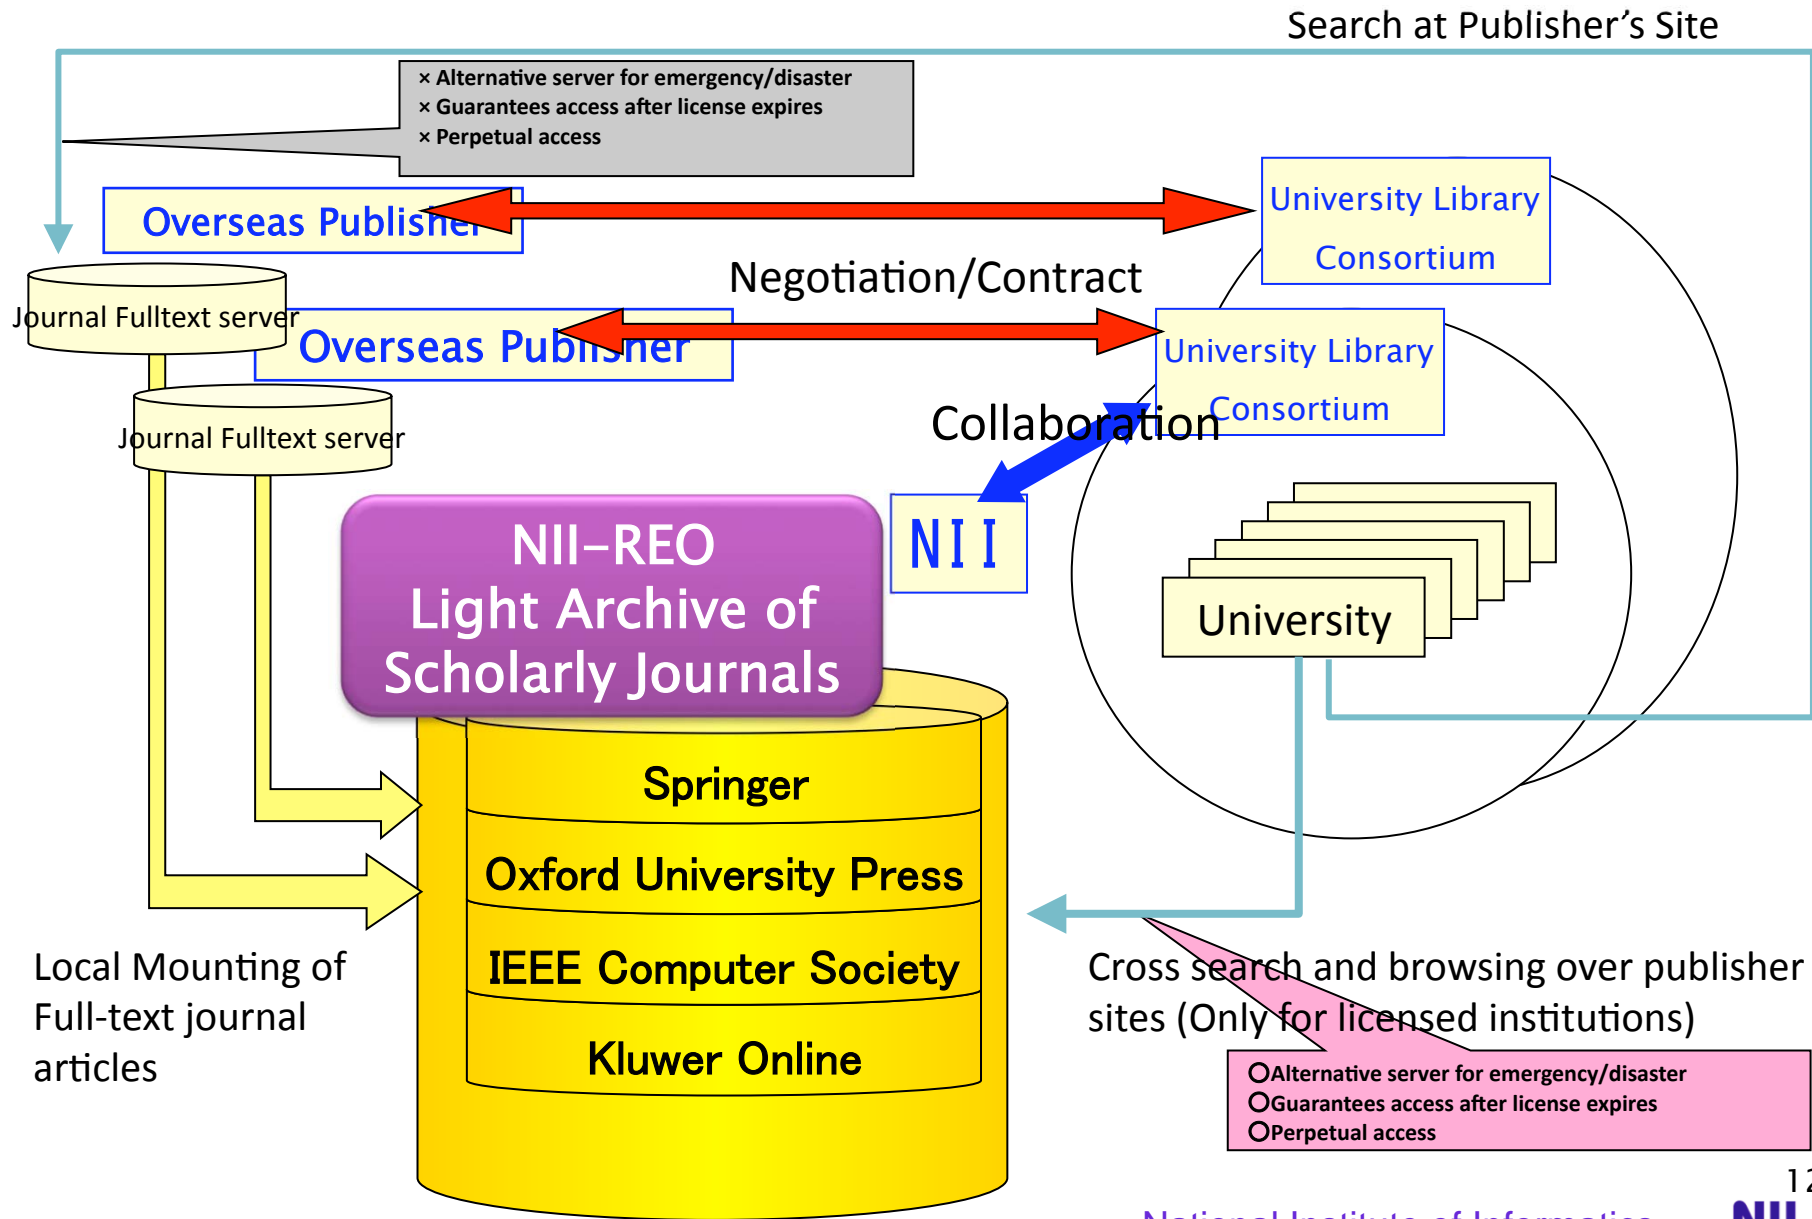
Search at Publisher's Site

× Alternative server for emergency/disaster
× Guarantees access after license expires
× Perpetual access

Overseas Publisher

University Library Consortium

Negotiation/Contract

Journal Fulltext server

Overseas Publisher

University Library Consortium

Journal Fulltext server

Collaboration

NII–REO
Light Archive of Scholarly Journals

NII

University

Springer

Oxford University Press

IEEE Computer Society

Kluwer Online

Local Mounting of Full-text journal articles

Cross search and browsing over publisher sites (Only for licensed institutions)

○Alternative server for emergency/disaster
○Guarantees access after license expires
○Perpetual access

12

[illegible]